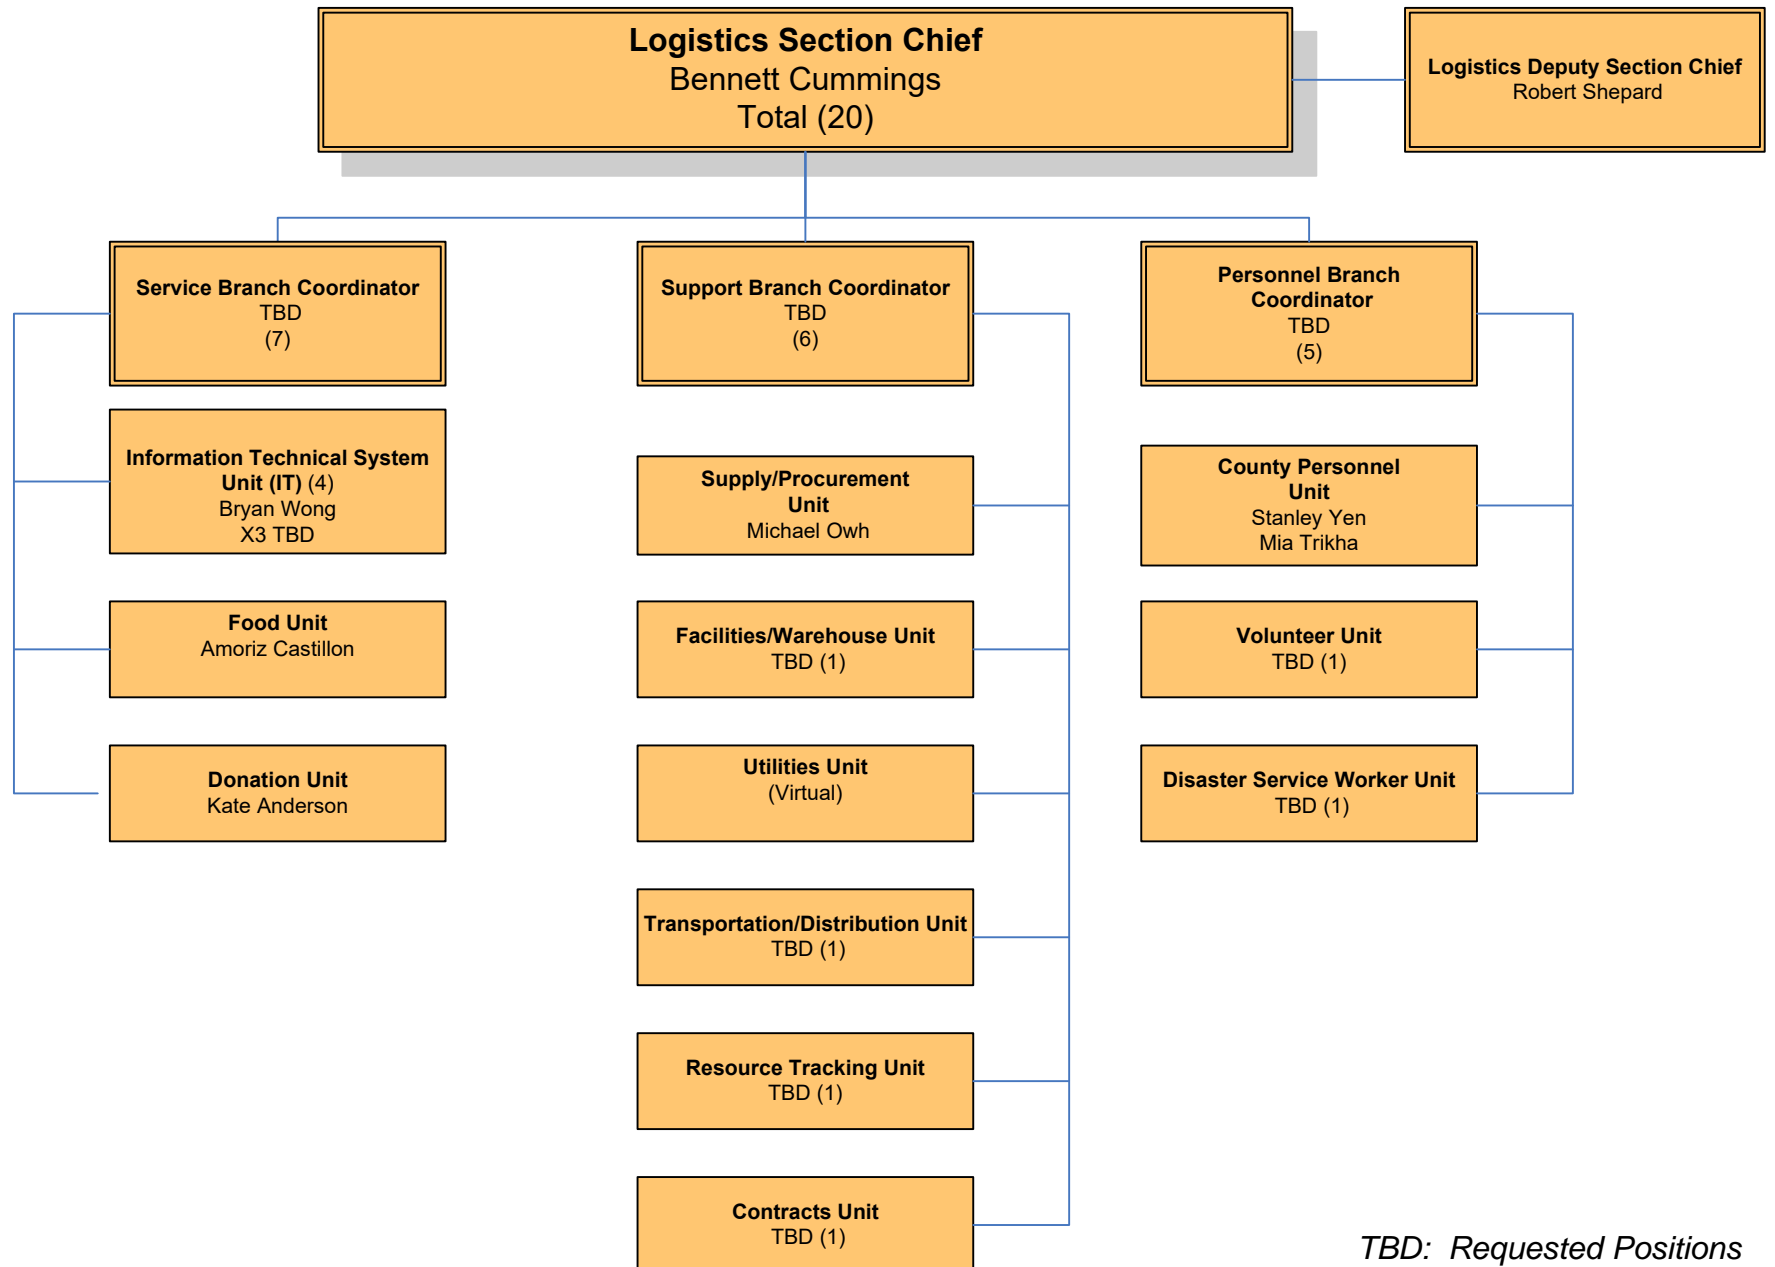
Logistics Section Chief
Bennett Cummings
Total (20)

Logistics Deputy Section Chief
Robert Shepard

Service Branch Coordinator
TBD
(7)

Support Branch Coordinator
TBD
(6)

Personnel Branch Coordinator
TBD
(5)

Information Technical System Unit (IT) (4)
Bryan Wong
X3 TBD

Supply/Procurement Unit
Michael Owh

County Personnel Unit
Stanley Yen
Mia Trikha

Food Unit
Amoriz Castillon

Facilities/Warehouse Unit
TBD (1)

Volunteer Unit
TBD (1)

Donation Unit
Kate Anderson

Utilities Unit
(Virtual)

Disaster Service Worker Unit
TBD (1)

Transportation/Distribution Unit
TBD (1)

Resource Tracking Unit
TBD (1)

Contracts Unit
TBD (1)

TBD: Requested Positions